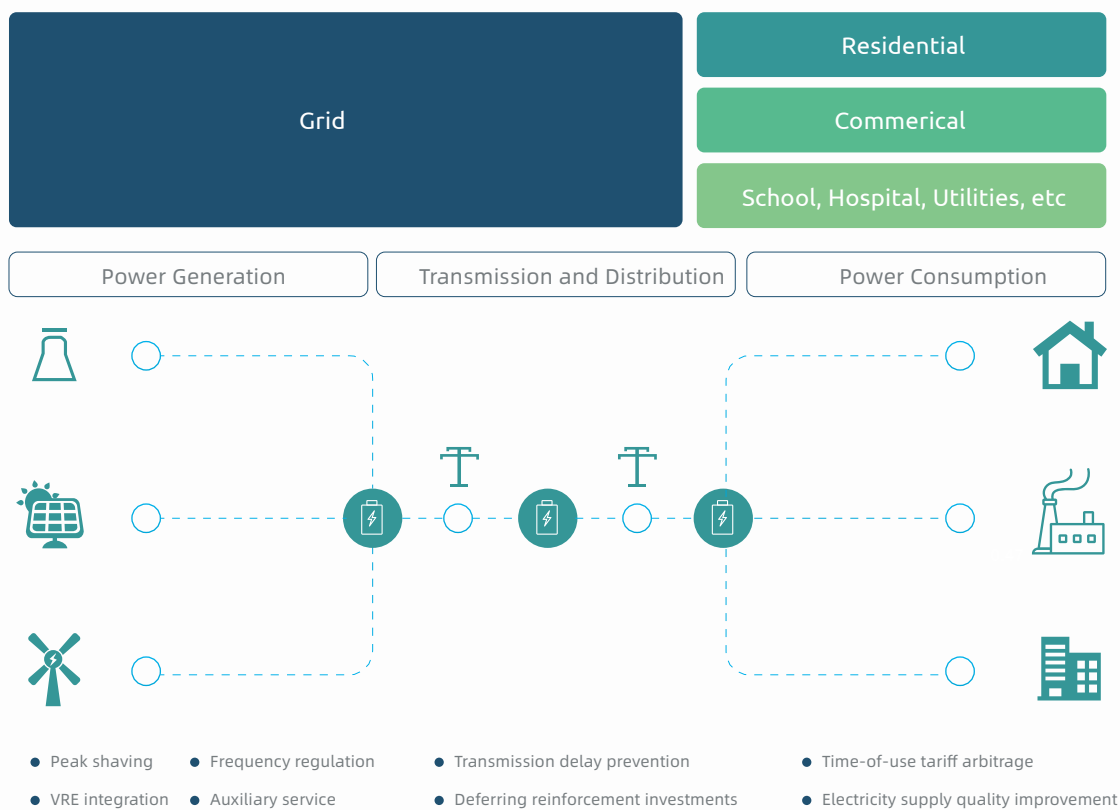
Grid

Residential

Commerical

School, Hospital, Utilities, etc

Power Generation

Transmission and Distribution

Power Consumption

- Peak shaving
- Frequency regulation
- Transmission delay prevention
- Time-of-use tariff arbitrage
- VRE integration
- Auxiliary service
- Deferring reinforcement investments
- Electricity supply quality improvement